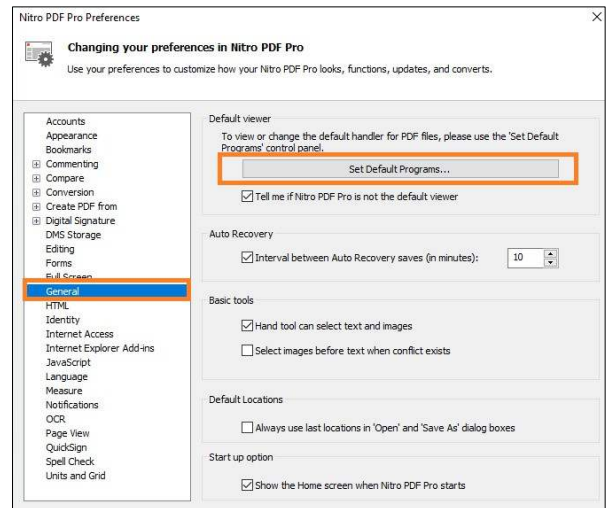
Nitro PDF Pro Preferences

×

Changing your preferences in Nitro PDF Pro

Use your preferences to customize how your Nitro PDF Pro looks, functions, updates, and converts.

Accounts
Appearance
Bookmarks
⊞ Commenting
⊞ Compare
⊞ Conversion
⊞ Create PDF from
⊞ Digital Signature
DMS Storage
Editing
Forms
Full Screen
General
HTML
Identity
Internet Access
Internet Explorer Add-ins
JavaScript
Language
Measure
Notifications
OCR
Page View
QuickSign
Spell Check
Units and Grid

Default viewer

To view or change the default handler for PDF files, please use the 'Set Default Programs' control panel.

Set Default Programs...

☑ Tell me if Nitro PDF Pro is not the default viewer

Auto Recovery

☑ Interval between Auto Recovery saves (in minutes): 10

Basic tools

☑ Hand tool can select text and images

☐ Select images before text when conflict exists

Default Locations

☐ Always use last locations in 'Open' and 'Save As' dialog boxes

Start up option

☑ Show the Home screen when Nitro PDF Pro starts